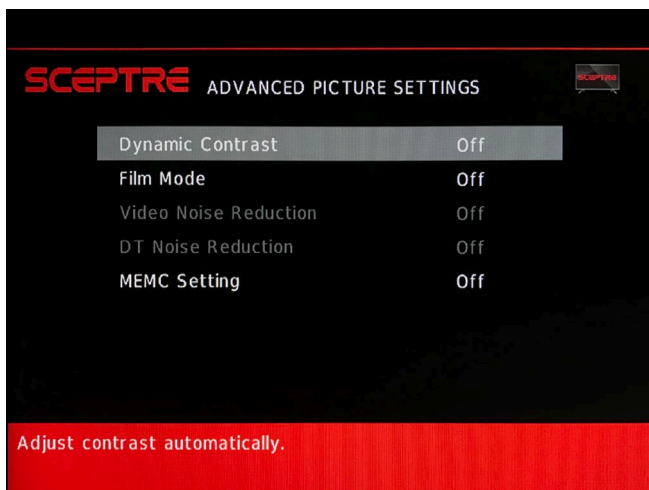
SCEPTRE ADVANCED PICTURE SETTINGS

SCEPTRE

| | |
|---|---|
| Dynamic Contrast | Off |
| Film Mode | Off |
| Video Noise Reduction | Off |
| DT Noise Reduction | Off |
| MEMC Setting | Off |

Adjust contrast automatically.